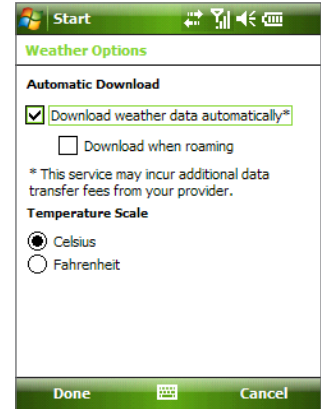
Start

Weather Options

Automatic Download

Download weather data automatically*

Download when roaming

* This service may incur additional data transfer fees from your provider.

Temperature Scale

Celsius

Fahrenheit

Done

Cancel